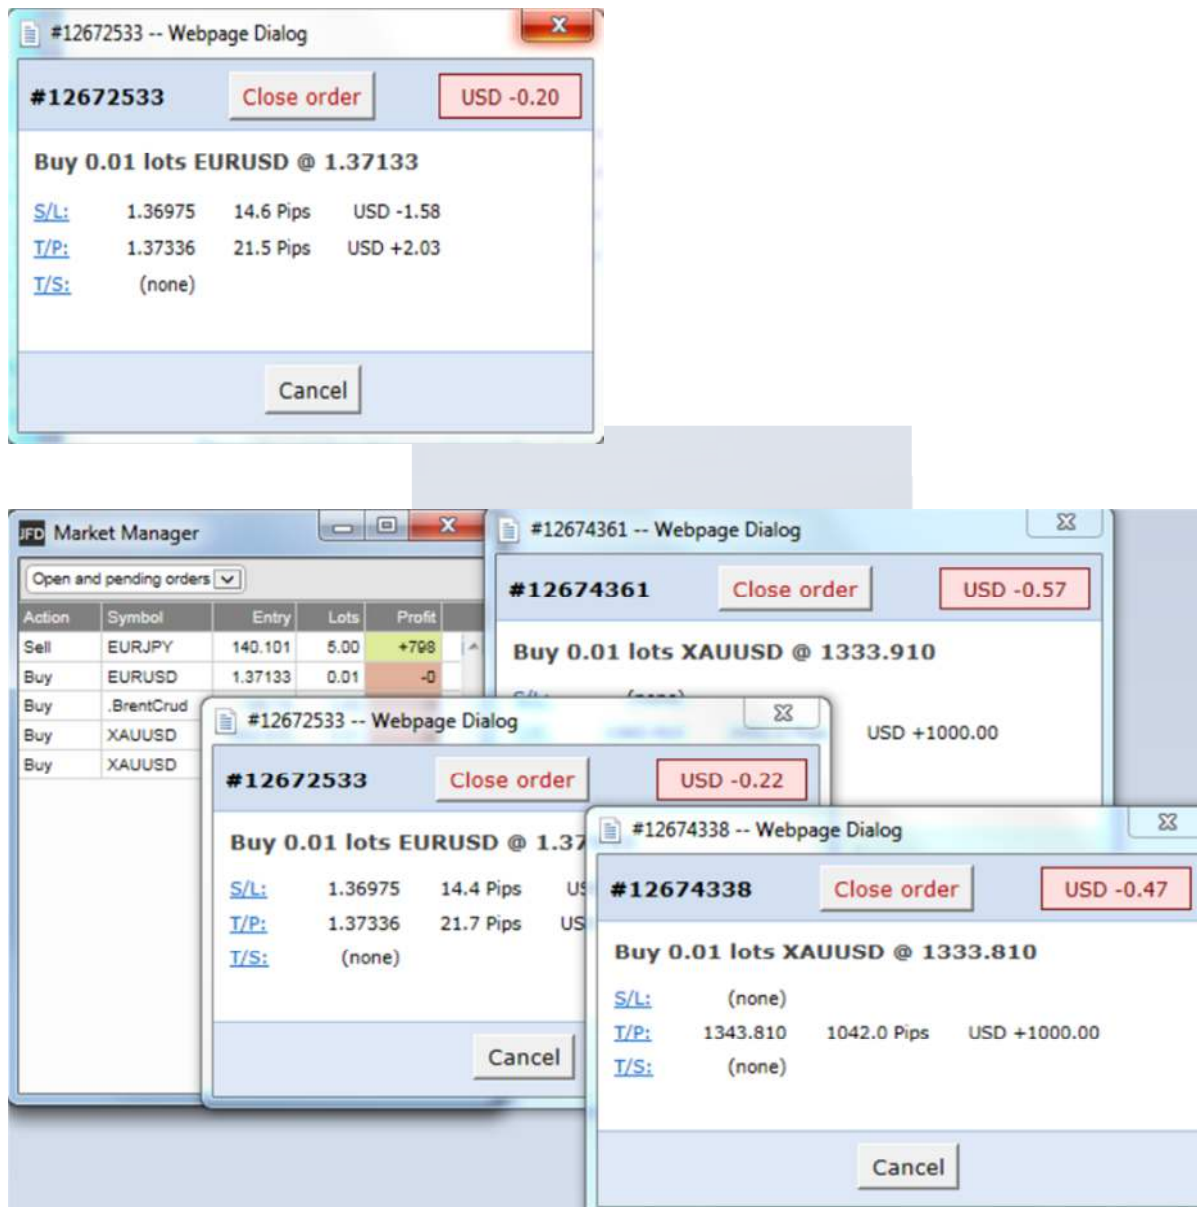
#12672533 -- Webpage Dialog

#12672533 Close order USD -0.20

Buy 0.01 lots EURUSD @ 1.37133

| | | | |
|---|---|---|---|
| S/L: | 1.36975 | 14.6 Pips | USD -1.58 |
| T/P: | 1.37336 | 21.5 Pips | USD +2.03 |
| T/S: | (none) | | |

Cancel

Market Manager

Open and pending orders

| Action | Symbol | Entry | Lots | Profit |
|---|---|---|---|---|
| Sell | EURJPY | 140.101 | 5.00 | +798 |
| Buy | EURUSD | 1.37133 | 0.01 | -0 |
| Buy | .BrentCrud | | | |
| Buy | XAUUSD | | | |
| Buy | XAUUSD | | | |

#12674361 -- Webpage Dialog

#12674361 Close order USD -0.57

Buy 0.01 lots XAUUSD @ 1333.910

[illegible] USD +1000.00

#12672533 -- Webpage Dialog

#12672533 Close order USD -0.22

Buy 0.01 lots EURUSD @ 1.37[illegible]

| | | | |
|---|---|---|---|
| S/L: | 1.36975 | 14.4 Pips | U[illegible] |
| T/P: | 1.37336 | 21.7 Pips | US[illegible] |
| T/S: | (none) | | |

Cancel

#12674338 -- Webpage Dialog

#12674338 Close order USD -0.47

Buy 0.01 lots XAUUSD @ 1333.810

| | | | |
|---|---|---|---|
| S/L: | (none) | | |
| T/P: | 1343.810 | 1042.0 Pips | USD +1000.00 |
| T/S: | (none) | | |

Cancel